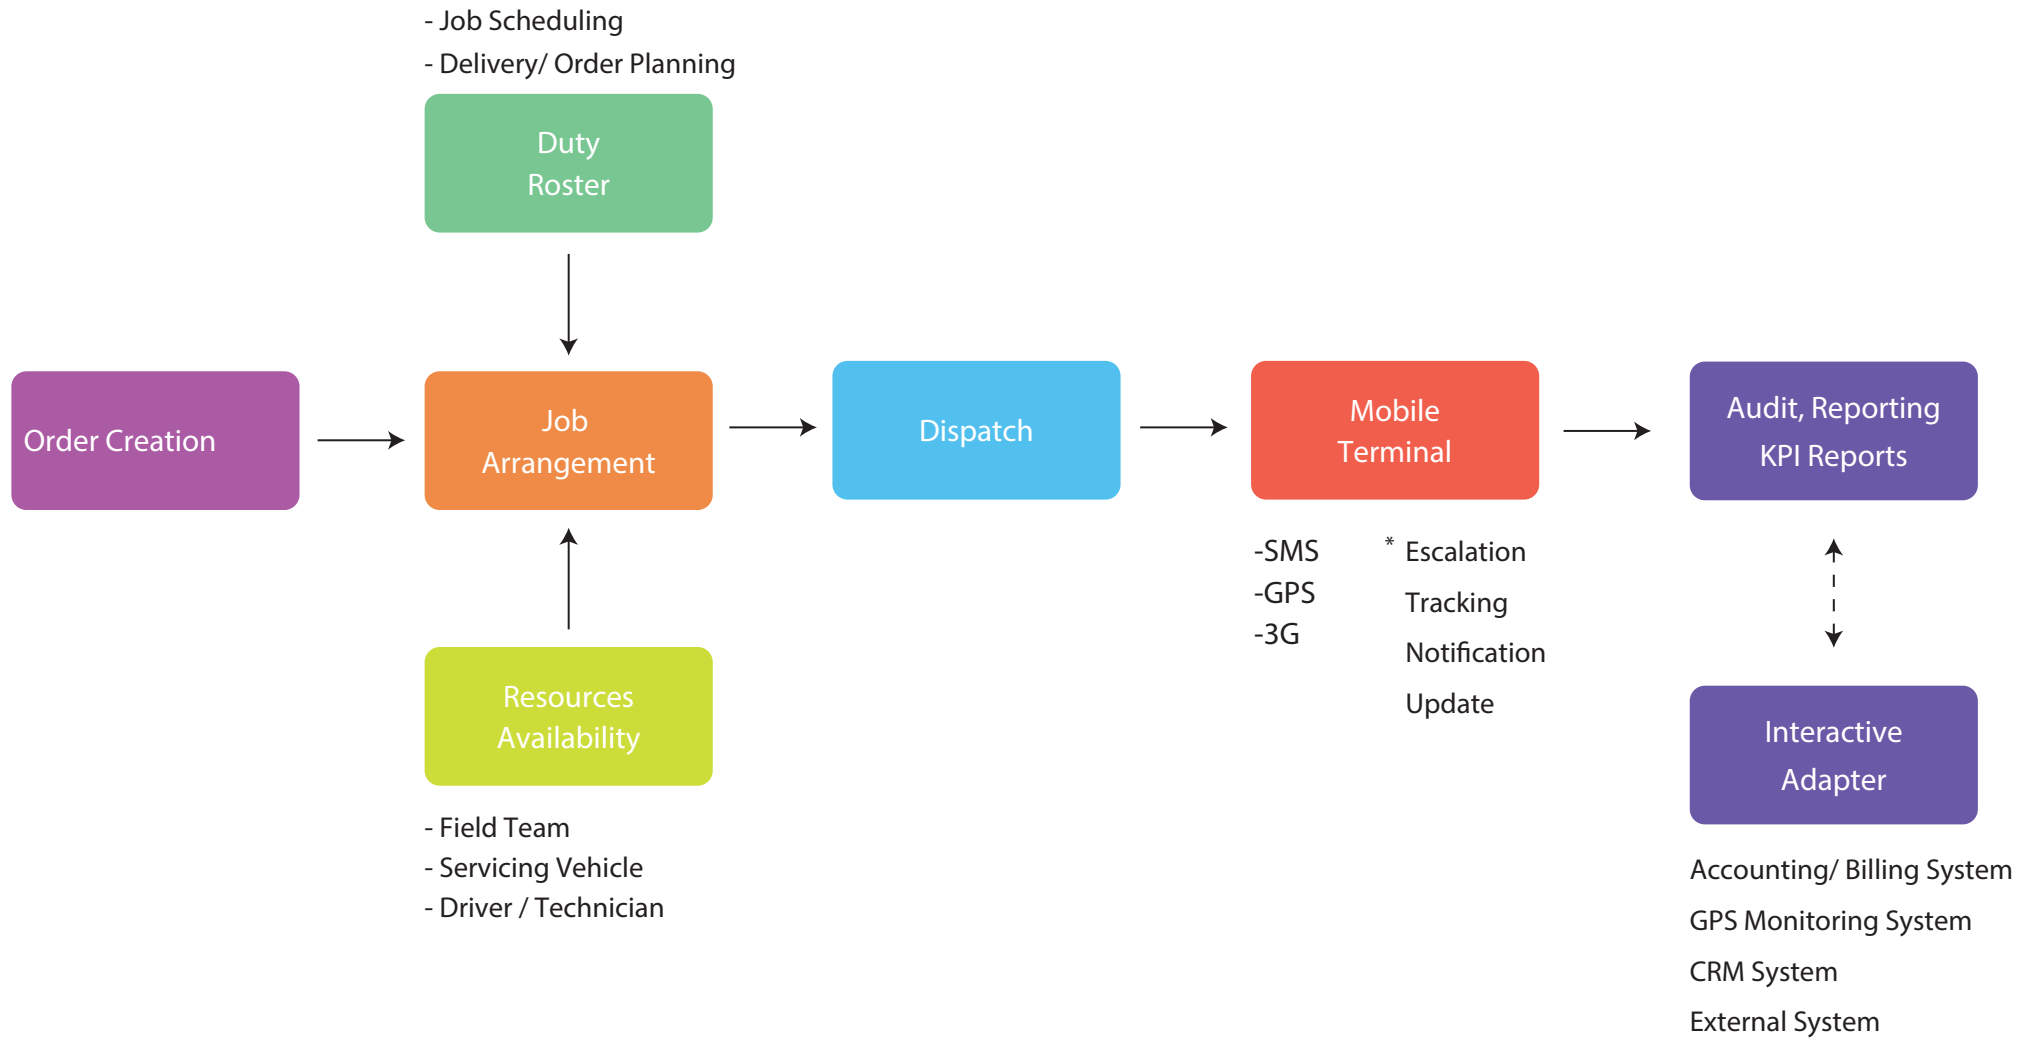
- Job Scheduling
- Delivery/ Order Planning

Duty Roster

Order Creation

Job Arrangement

Dispatch

Mobile Terminal

Audit, Reporting KPI Reports

Resources Availability

- Field Team
- Servicing Vehicle
- Driver / Technician

-SMS
-GPS
-3G

* Escalation
Tracking
Notification
Update

Interactive Adapter

Accounting/ Billing System
GPS Monitoring System
CRM System
External System